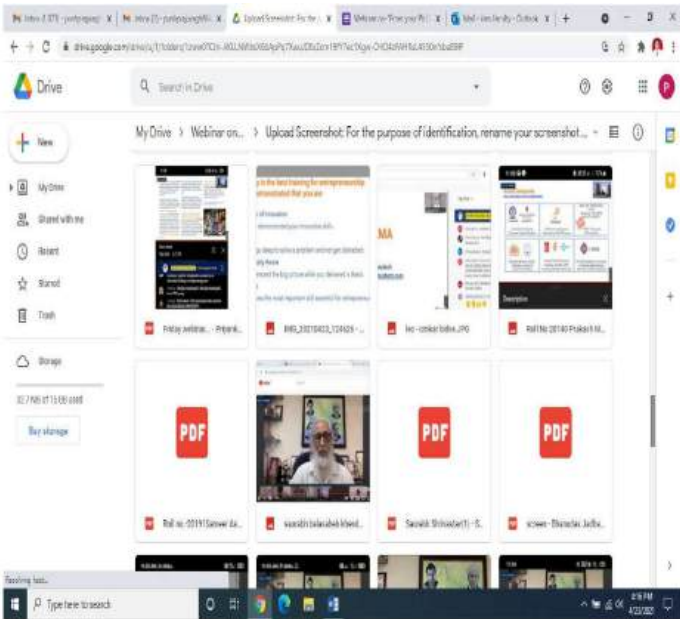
Inbox (1,373) - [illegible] | Inbox (25) - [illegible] | Upload Screenshot: For the | Webinar on "Grow your Pr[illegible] | Mail - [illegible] - Outlook | +

drive.google.com/drive/u/1/folders/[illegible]

Drive

Search in Drive

P

My Drive > Webinar on... > Upload Screenshot: For the purpose of identification, rename your screenshot...

+ New

My Drive

Shared with me

Recent

Starred

Trash

Storage

92.7 MB of 15 GB used

Buy storage

Friday webinar... - Prijank...

IMG_20210423_124626 - ...

iec - omkar bidwe.JPG

Roll No 20140 Prakash M...

PDF

Roll no. 00191 Sameer da...

saurabh balasaheb khend...

PDF

Saurabh Shrivastav(1) - S...

PDF

screen - Dhanadas Jadha...

Resolving host...

Type here to search

4/23/2021